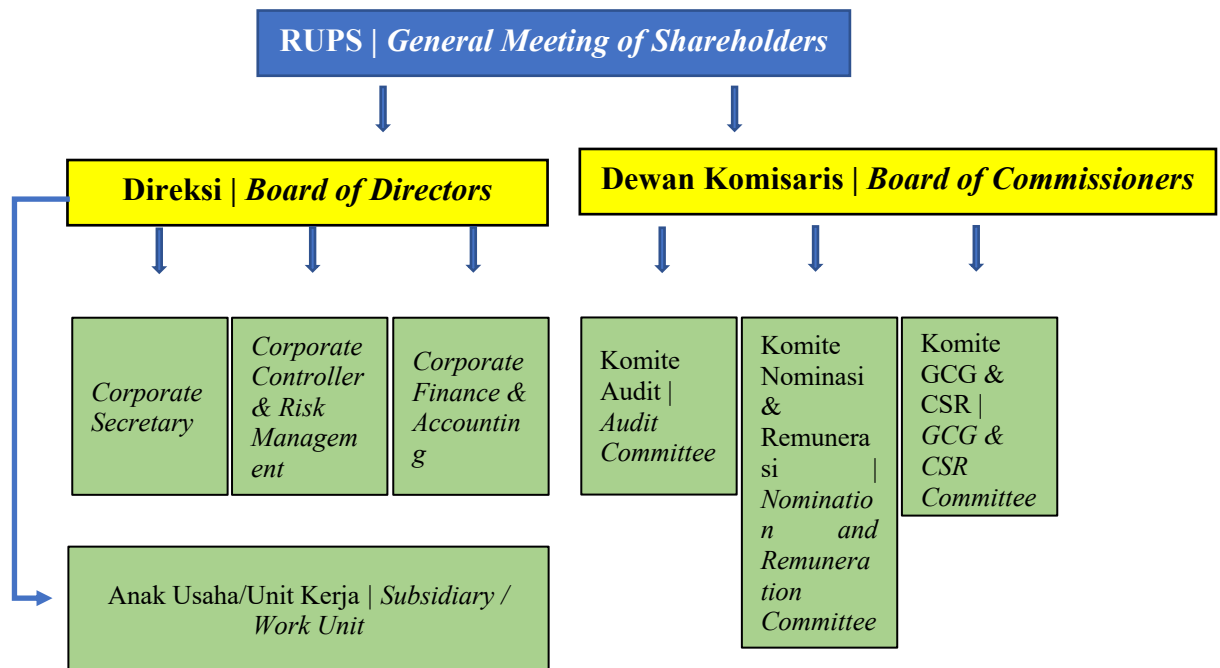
RUPS | General Meeting of Shareholders

Direksi | Board of Directors

Dewan Komisaris | Board of Commissioners

Corporate Secretary

Corporate Controller & Risk Management

Corporate Finance & Accounting

Komite Audit | Audit Committee

Komite Nominasi & Remunerasi | Nomination and Remuneration Committee

Komite GCG & CSR | GCG & CSR Committee

Anak Usaha/Unit Kerja | Subsidiary / Work Unit